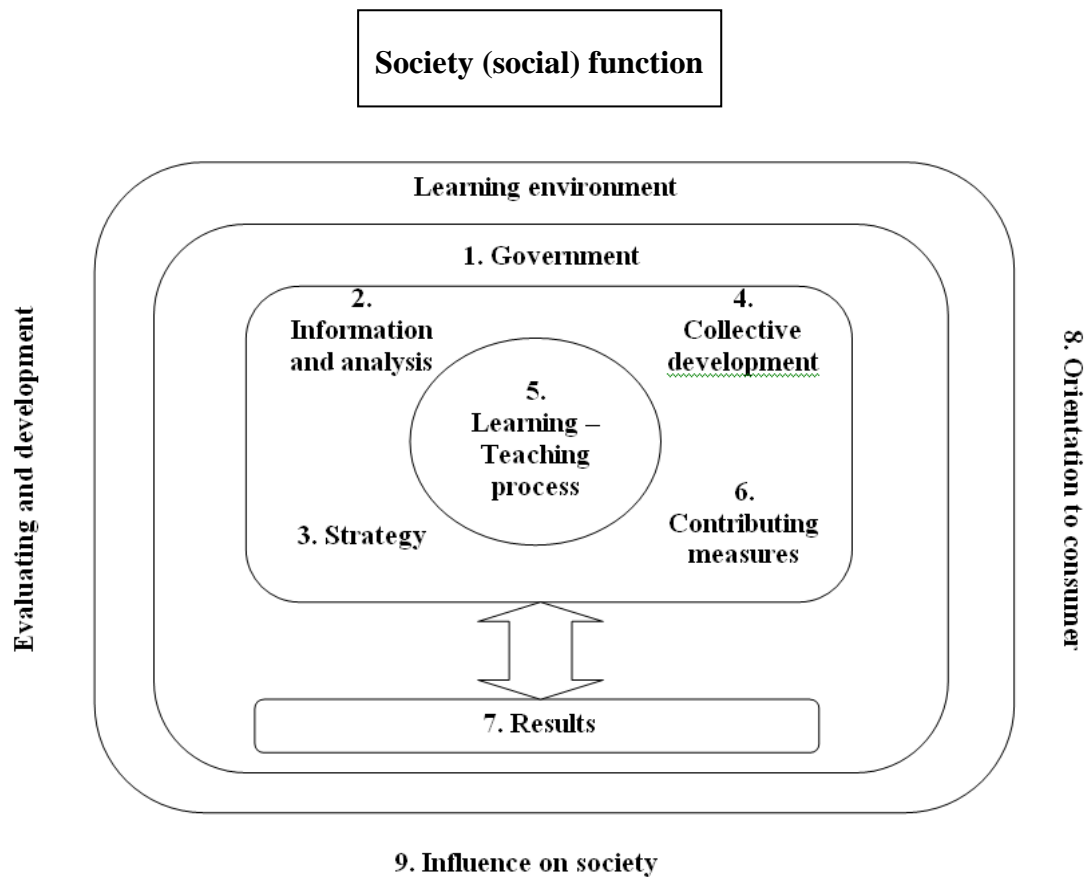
Society (social) function

Learning environment

1. Government

2. Information and analysis

4. Collective development

5. Learning – Teaching process

3. Strategy

6. Contributing measures

7. Results

Evaluating and development

8. Orientation to consumer

9. Influence on society